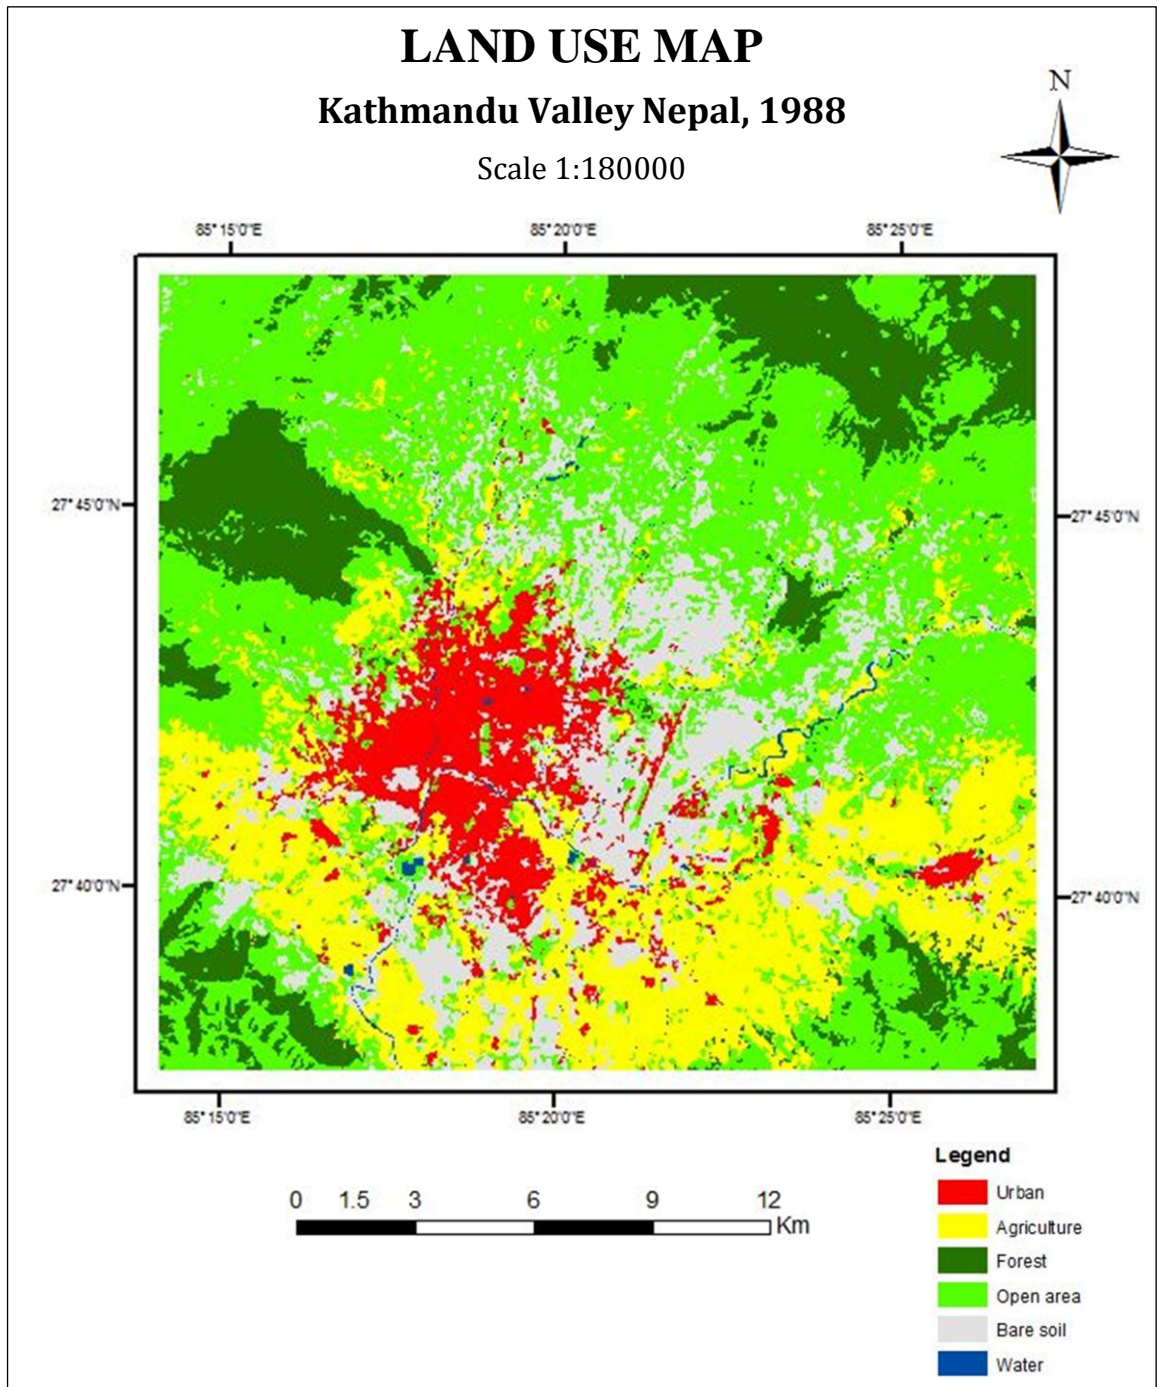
LAND USE MAP

Kathmandu Valley Nepal, 1988

Scale 1:180000

N

85°15'0"E 85°20'0"E 85°25'0"E

27°45'0"N 27°45'0"N

27°40'0"N 27°40'0"N

85°15'0"E 85°20'0"E 85°25'0"E

0 1.5 3 6 9 12 Km

Legend

Urban

Agriculture

Forest

Open area

Bare soil

Water